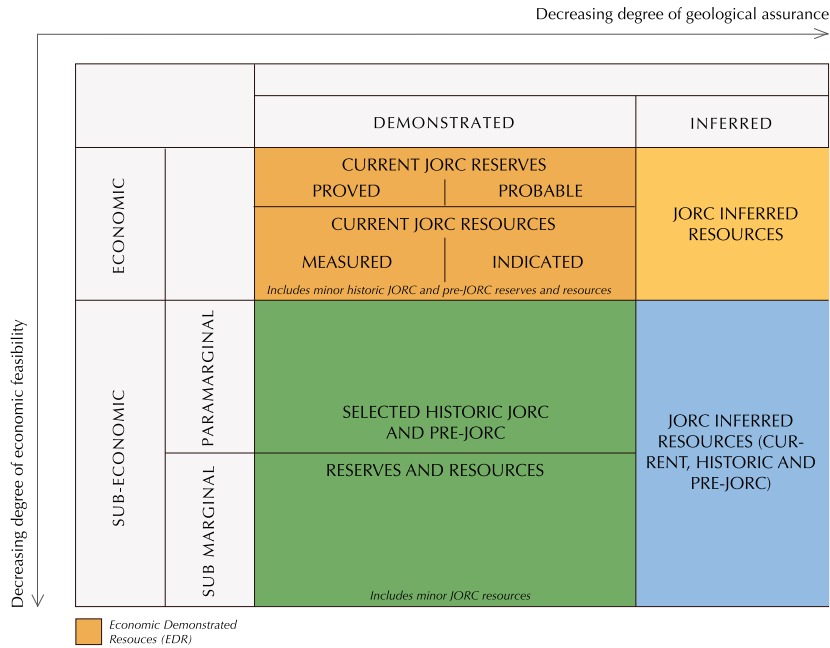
Decreasing degree of geological assurance

Decreasing degree of economic feasibility

| | | DEMONSTRATED | INFERRED |
|---|---|---|---|
| ECONOMIC | | CURRENT JORC RESERVES<br>PROVED \| PROBABLE<br>CURRENT JORC RESOURCES<br>MEASURED \| INDICATED<br>*Includes minor historic JORC and pre-JORC reserves and resources* | JORC INFERRED RESOURCES |
| SUB-ECONOMIC | PARAMARGINAL | SELECTED HISTORIC JORC AND PRE-JORC | JORC INFERRED RESOURCES (CURRENT, HISTORIC AND PRE-JORC) |
| | SUB MARGINAL | RESERVES AND RESOURCES<br>*Includes minor JORC resources* | |

*Economic Demonstrated Resouces (EDR)*